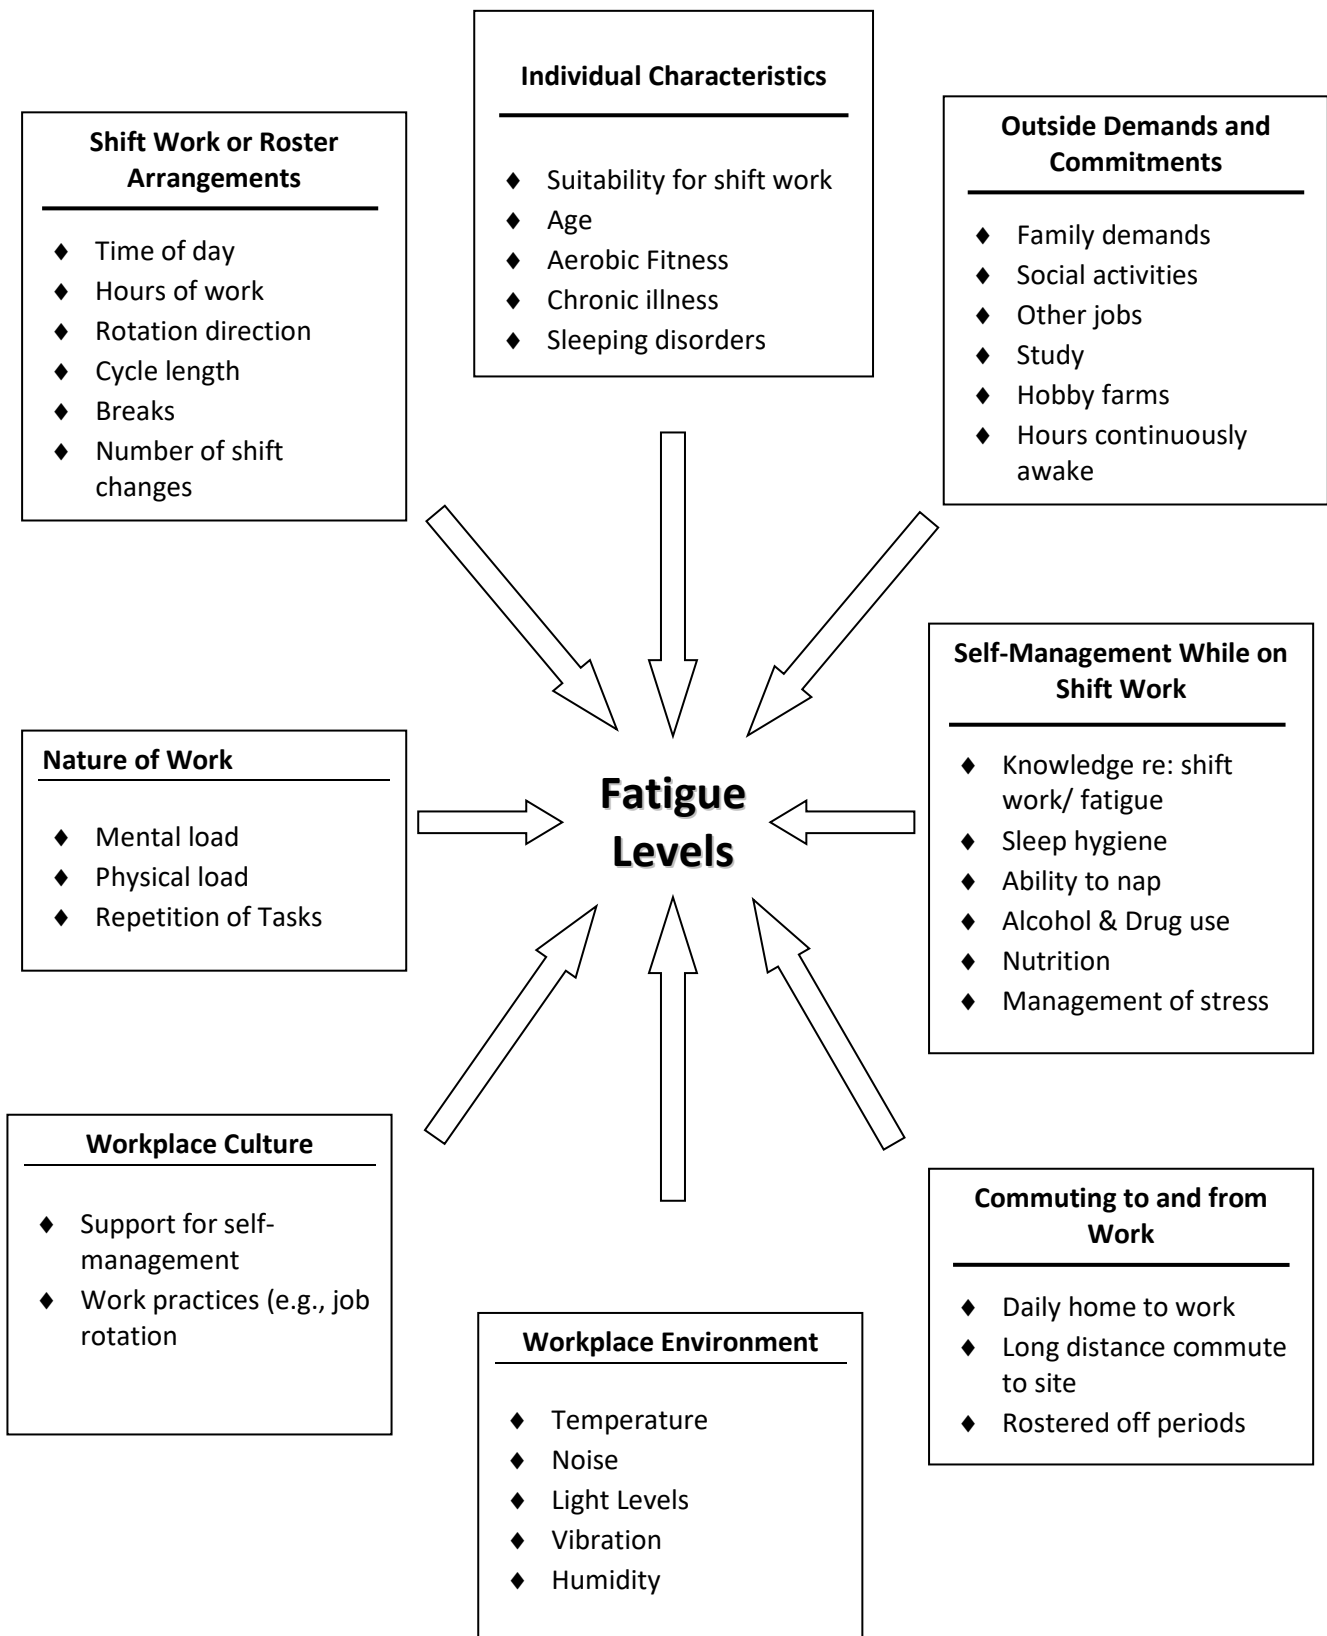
Individual Characteristics

- Suitability for shift work
- Age
- Aerobic Fitness
- Chronic illness
- Sleeping disorders

Shift Work or Roster Arrangements

- Time of day
- Hours of work
- Rotation direction
- Cycle length
- Breaks
- Number of shift changes

Outside Demands and Commitments

- Family demands
- Social activities
- Other jobs
- Study
- Hobby farms
- Hours continuously awake

Self-Management While on Shift Work

- Knowledge re: shift work/ fatigue
- Sleep hygiene
- Ability to nap
- Alcohol & Drug use
- Nutrition
- Management of stress

Nature of Work

- Mental load
- Physical load
- Repetition of Tasks

Fatigue Levels

Workplace Culture

- Support for self-management
- Work practices (e.g., job rotation

Commuting to and from Work

- Daily home to work
- Long distance commute to site
- Rostered off periods

Workplace Environment

- Temperature
- Noise
- Light Levels
- Vibration
- Humidity